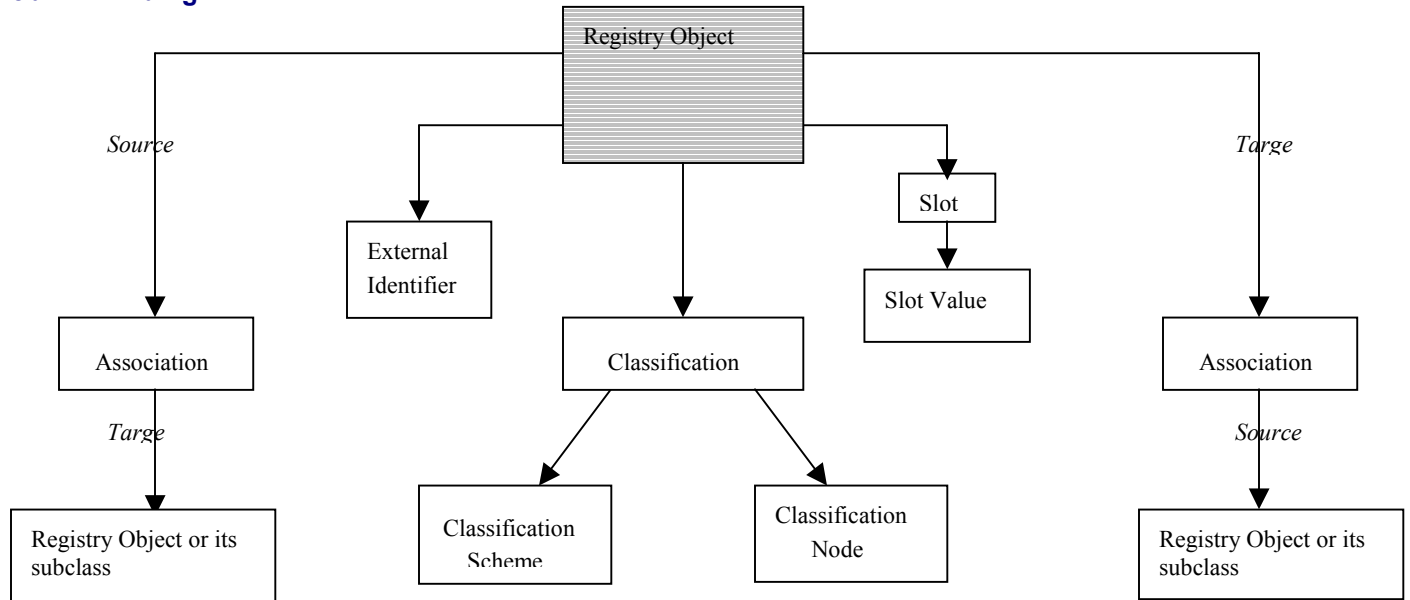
Registry Object

Source

External Identifier

Slot

Slot Value

Targe

Association

Classification

Association

Targe

Source

Registry Object or its subclass

Classification Scheme

Classification Node

Registry Object or its subclass